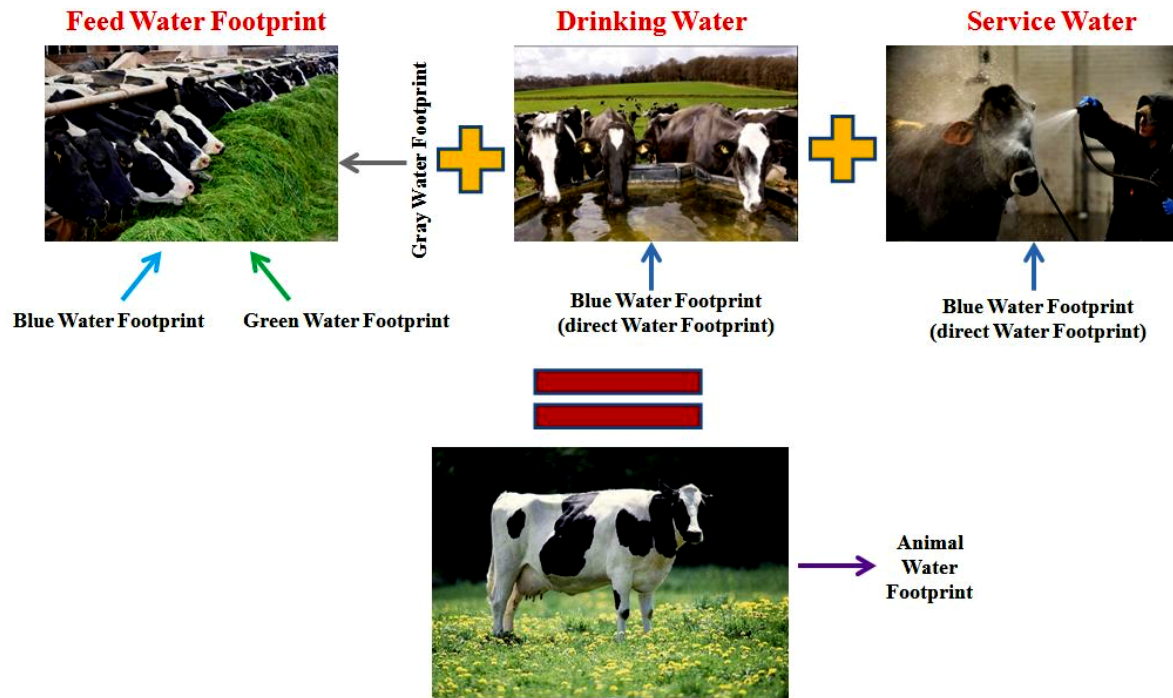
Feed Water Footprint

Drinking Water

Service Water

Gray Water Footprint

Blue Water Footprint

Green Water Footprint

Blue Water Footprint (direct Water Footprint)

Blue Water Footprint (direct Water Footprint)

Animal Water Footprint